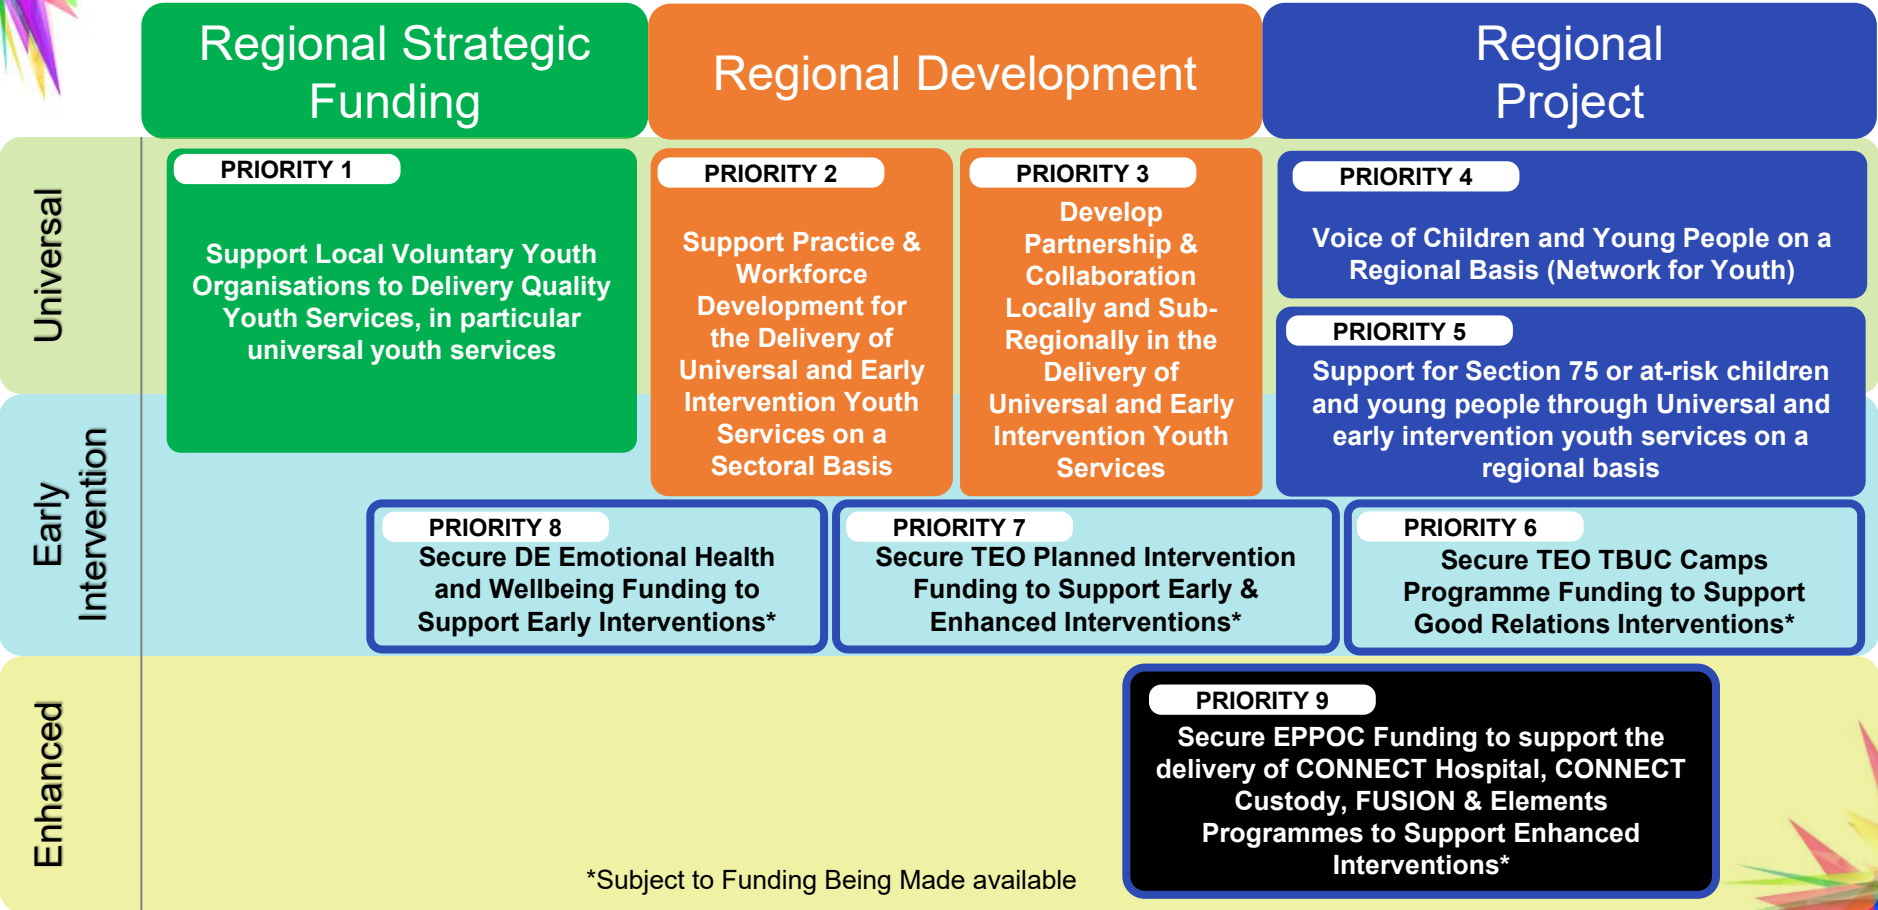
Regional Strategic Funding

Regional Development

Regional Project

Universal

Early Intervention

Enhanced

PRIORITY 1
Support Local Voluntary Youth Organisations to Delivery Quality Youth Services, in particular universal youth services

PRIORITY 2
Support Practice & Workforce Development for the Delivery of Universal and Early Intervention Youth Services on a Sectoral Basis

PRIORITY 3
Develop Partnership & Collaboration Locally and Sub-Regionally in the Delivery of Universal and Early Intervention Youth Services

PRIORITY 4
Voice of Children and Young People on a Regional Basis (Network for Youth)

PRIORITY 5
Support for Section 75 or at-risk children and young people through Universal and early intervention youth services on a regional basis

PRIORITY 8
Secure DE Emotional Health and Wellbeing Funding to Support Early Interventions*

PRIORITY 7
Secure TEO Planned Intervention Funding to Support Early & Enhanced Interventions*

PRIORITY 6
Secure TEO TBUC Camps Programme Funding to Support Good Relations Interventions*

PRIORITY 9
Secure EPPOC Funding to support the delivery of CONNECT Hospital, CONNECT Custody, FUSION & Elements Programmes to Support Enhanced Interventions*

*Subject to Funding Being Made available